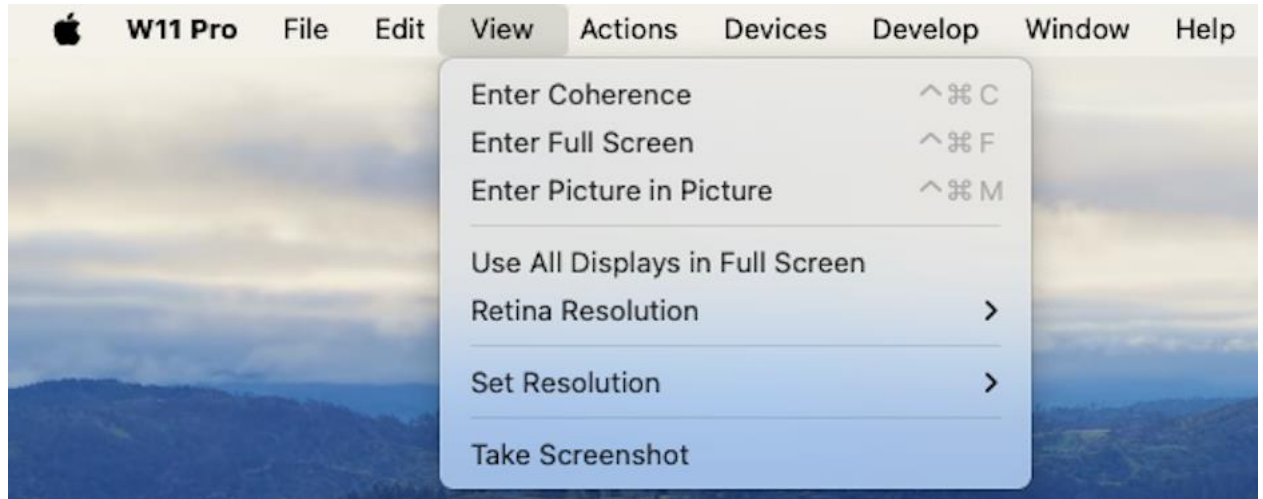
W11 Pro File Edit View Actions Devices Develop Window Help

Enter Coherence ^⌘C
Enter Full Screen ^⌘F
Enter Picture in Picture ^⌘M

Use All Displays in Full Screen
Retina Resolution >

Set Resolution >

Take Screenshot